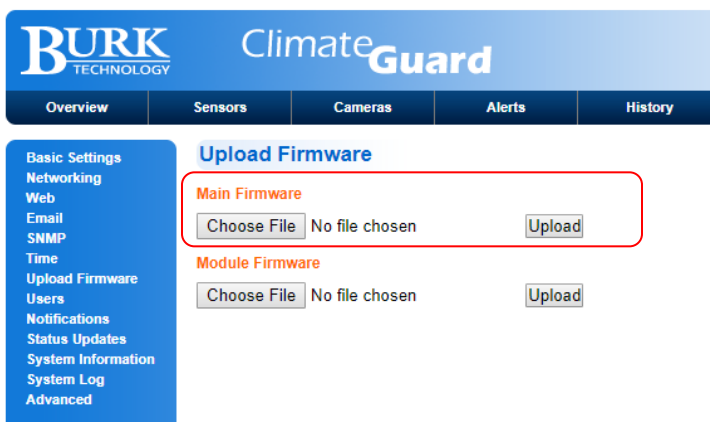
BURK TECHNOLOGY

ClimateGuard

Overview
Sensors
Cameras
Alerts
History

Basic Settings
Networking
Web
Email
SNMP
Time
Upload Firmware
Users
Notifications
Status Updates
System Information
System Log
Advanced

Upload Firmware

Main Firmware

Choose File No file chosen Upload

Module Firmware

Choose File No file chosen Upload